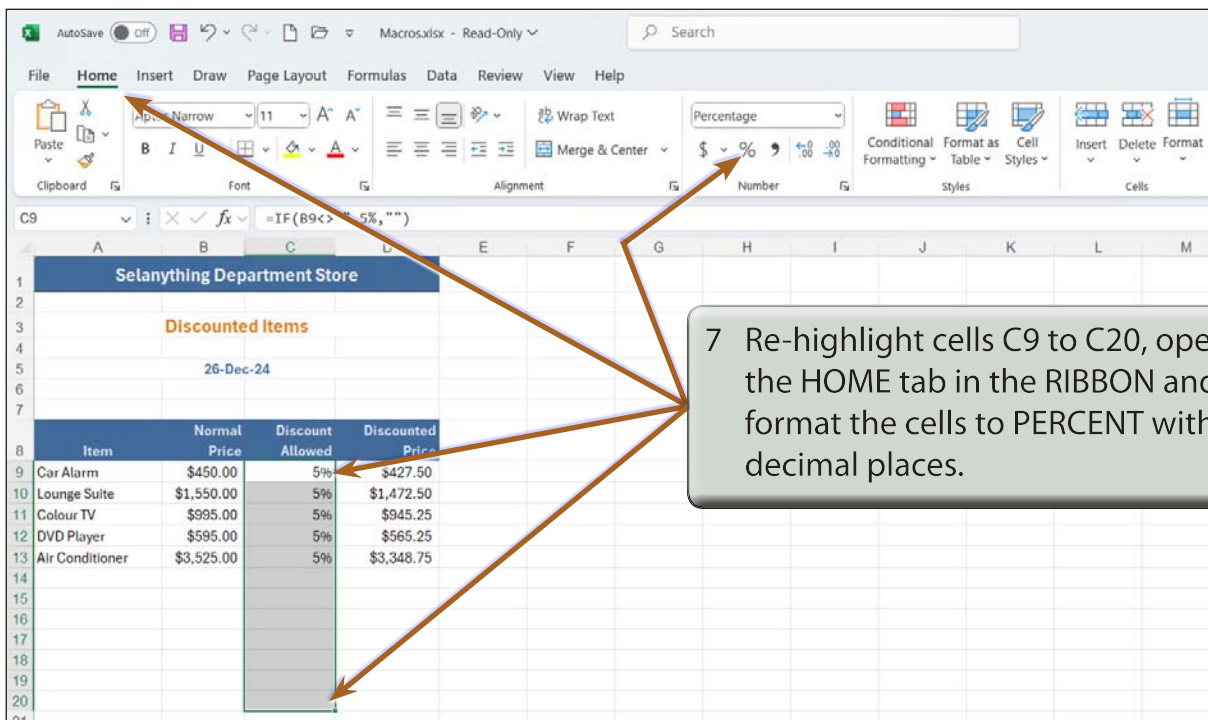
AutoSave Off Macros.xlsx - Read-Only Search

File Home Insert Draw Page Layout Formulas Data Review View Help

Paste Clipboard Arial Narrow 11 A A B I U Font Wrap Text Merge & Center Alignment Percentage $ % 9 .00 .0 Number Conditional Formatting Format as Table Cell Styles Styles Insert Delete Format Cells

C9 fx =IF(B9<>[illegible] 5%,"")

| | A | B | C | D | E | F | G | H | I | J | K | L | M |
|---|---|---|---|---|---|---|---|---|---|---|---|---|---|
| 1 | Selanything Department Store | | | | | | | | | | | | |
| 2 | | | | | | | | | | | | | |
| 3 | Discounted Items | | | | | | | | | | | | |
| 4 | | | | | | | | | | | | | |
| 5 | 26-Dec-24 | | | | | | | | | | | | |
| 6 | | | | | | | | | | | | | |
| 7 | | | | | | | | | | | | | |
| 8 | Item | Normal Price | Discount Allowed | Discounted Price | | | | | | | | | |
| 9 | Car Alarm | $450.00 | 5% | $427.50 | | | | | | | | | |
| 10 | Lounge Suite | $1,550.00 | 5% | $1,472.50 | | | | | | | | | |
| 11 | Colour TV | $995.00 | 5% | $945.25 | | | | | | | | | |
| 12 | DVD Player | $595.00 | 5% | $565.25 | | | | | | | | | |
| 13 | Air Conditioner | $3,525.00 | 5% | $3,348.75 | | | | | | | | | |
| 14 | | | | | | | | | | | | | |
| 15 | | | | | | | | | | | | | |
| 16 | | | | | | | | | | | | | |
| 17 | | | | | | | | | | | | | |
| 18 | | | | | | | | | | | | | |
| 19 | | | | | | | | | | | | | |
| 20 | | | | | | | | | | | | | |

7 Re-highlight cells C9 to C20, ope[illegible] the HOME tab in the RIBBON anc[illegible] format the cells to PERCENT with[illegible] decimal places.